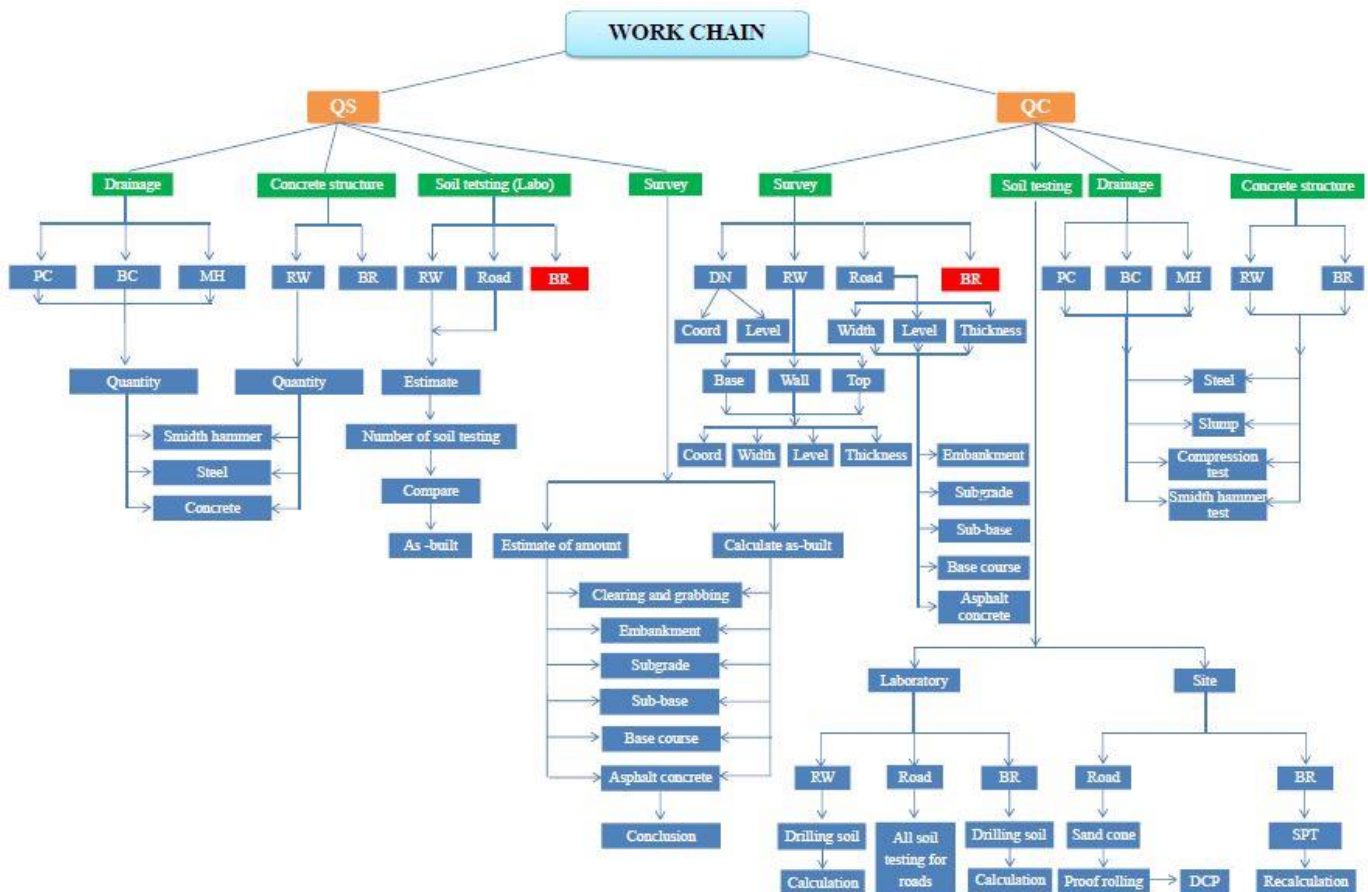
WORK CHAIN

QS

Drainage
PC
BC
MH
Quantity
Smidth hammer
Steel
Concrete

Concrete structure
RW
BR
Quantity

Soil tetsting (Labo)
RW
Road
BR
Estimate
Number of soil testing
Compare
As -built

Survey
Estimate of amount
Calculate as-built
Clearing and grabbing
Embankment
Subgrade
Sub-base
Base course
Asphalt concrete
Conclusion

QC

Survey
DN
Coord
Level
RW
Base
Wall
Top
Coord
Width
Level
Thickness
Road
Width
Level
Thickness
BR
Embankment
Subgrade
Sub-base
Base course
Asphalt concrete

Soil testing
Laboratory
RW
Drilling soil
Calculation
Road
All soil testing for roads
BR
Drilling soil
Calculation
Site
Road
Sand cone
Proof rolling
DCP
BR
SPT
Recalculation

Drainage
PC
BC
MH

Concrete structure
RW
BR
Steel
Slump
Compression test
Smidth hammer test